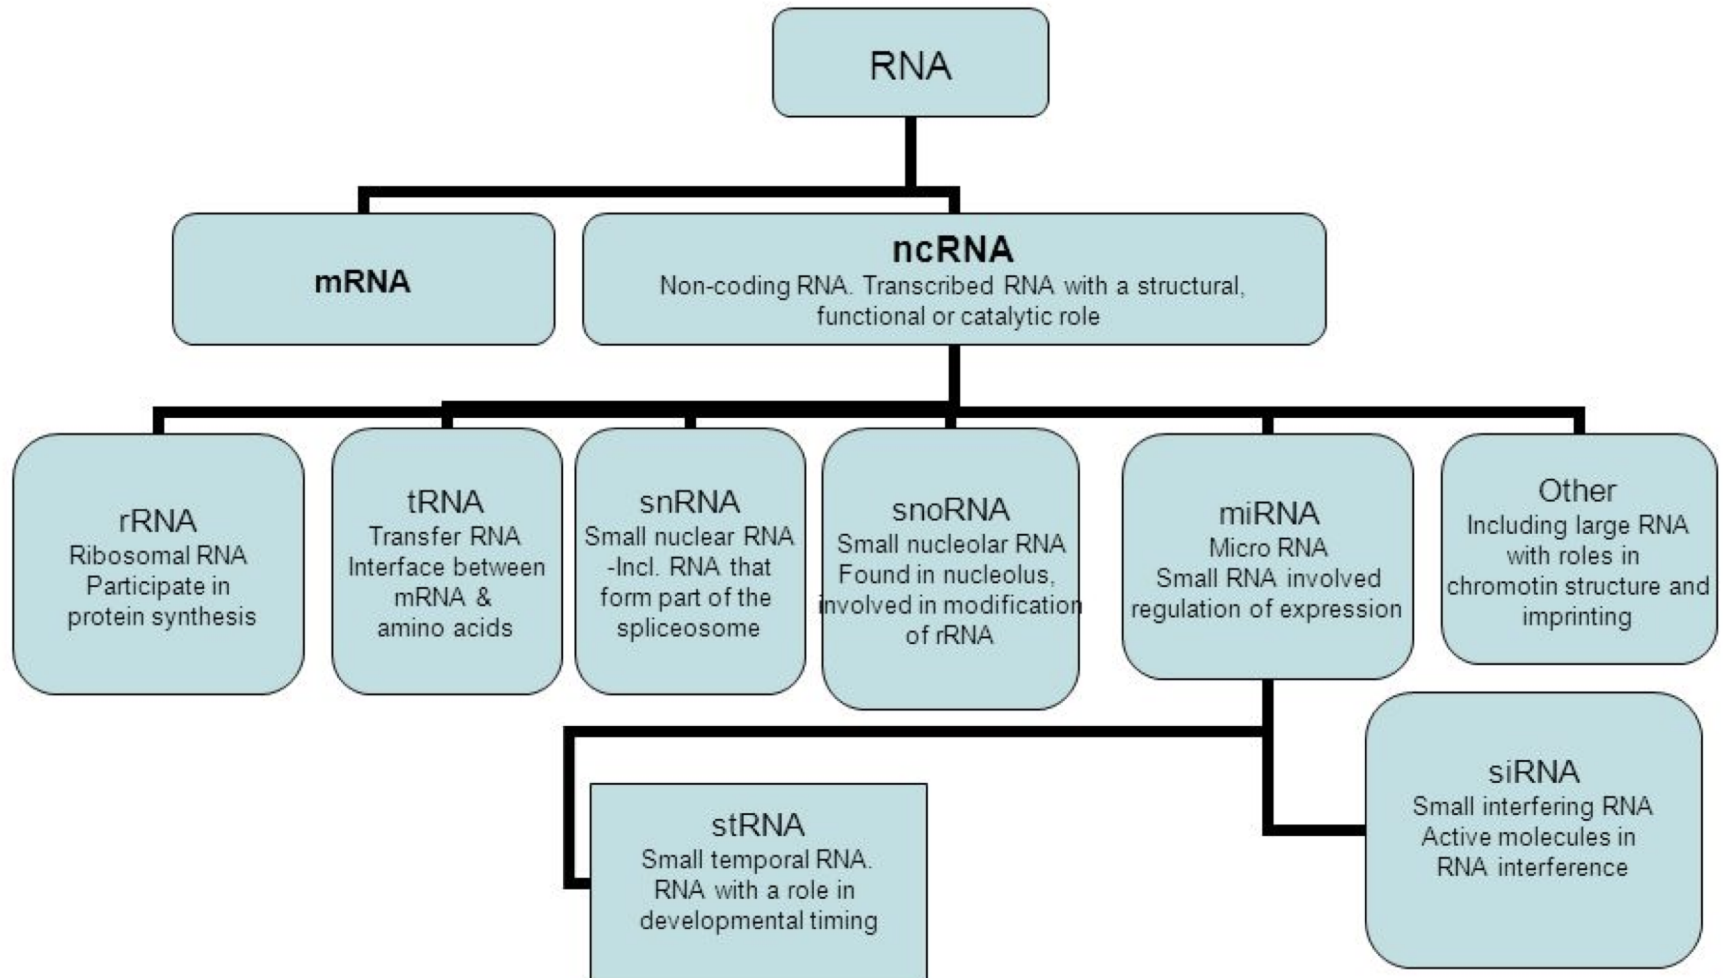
RNA

mRNA

ncRNA
Non-coding RNA. Transcribed RNA with a structural, functional or catalytic role

rRNA
Ribosomal RNA
Participate in protein synthesis

tRNA
Transfer RNA
Interface between mRNA & amino acids

snRNA
Small nuclear RNA
-Incl. RNA that form part of the spliceosome

snoRNA
Small nucleolar RNA
Found in nucleolus, involved in modification of rRNA

miRNA
Micro RNA
Small RNA involved regulation of expression

Other
Including large RNA with roles in chromotin structure and imprinting

stRNA
Small temporal RNA.
RNA with a role in developmental timing

siRNA
Small interfering RNA
Active molecules in RNA interference